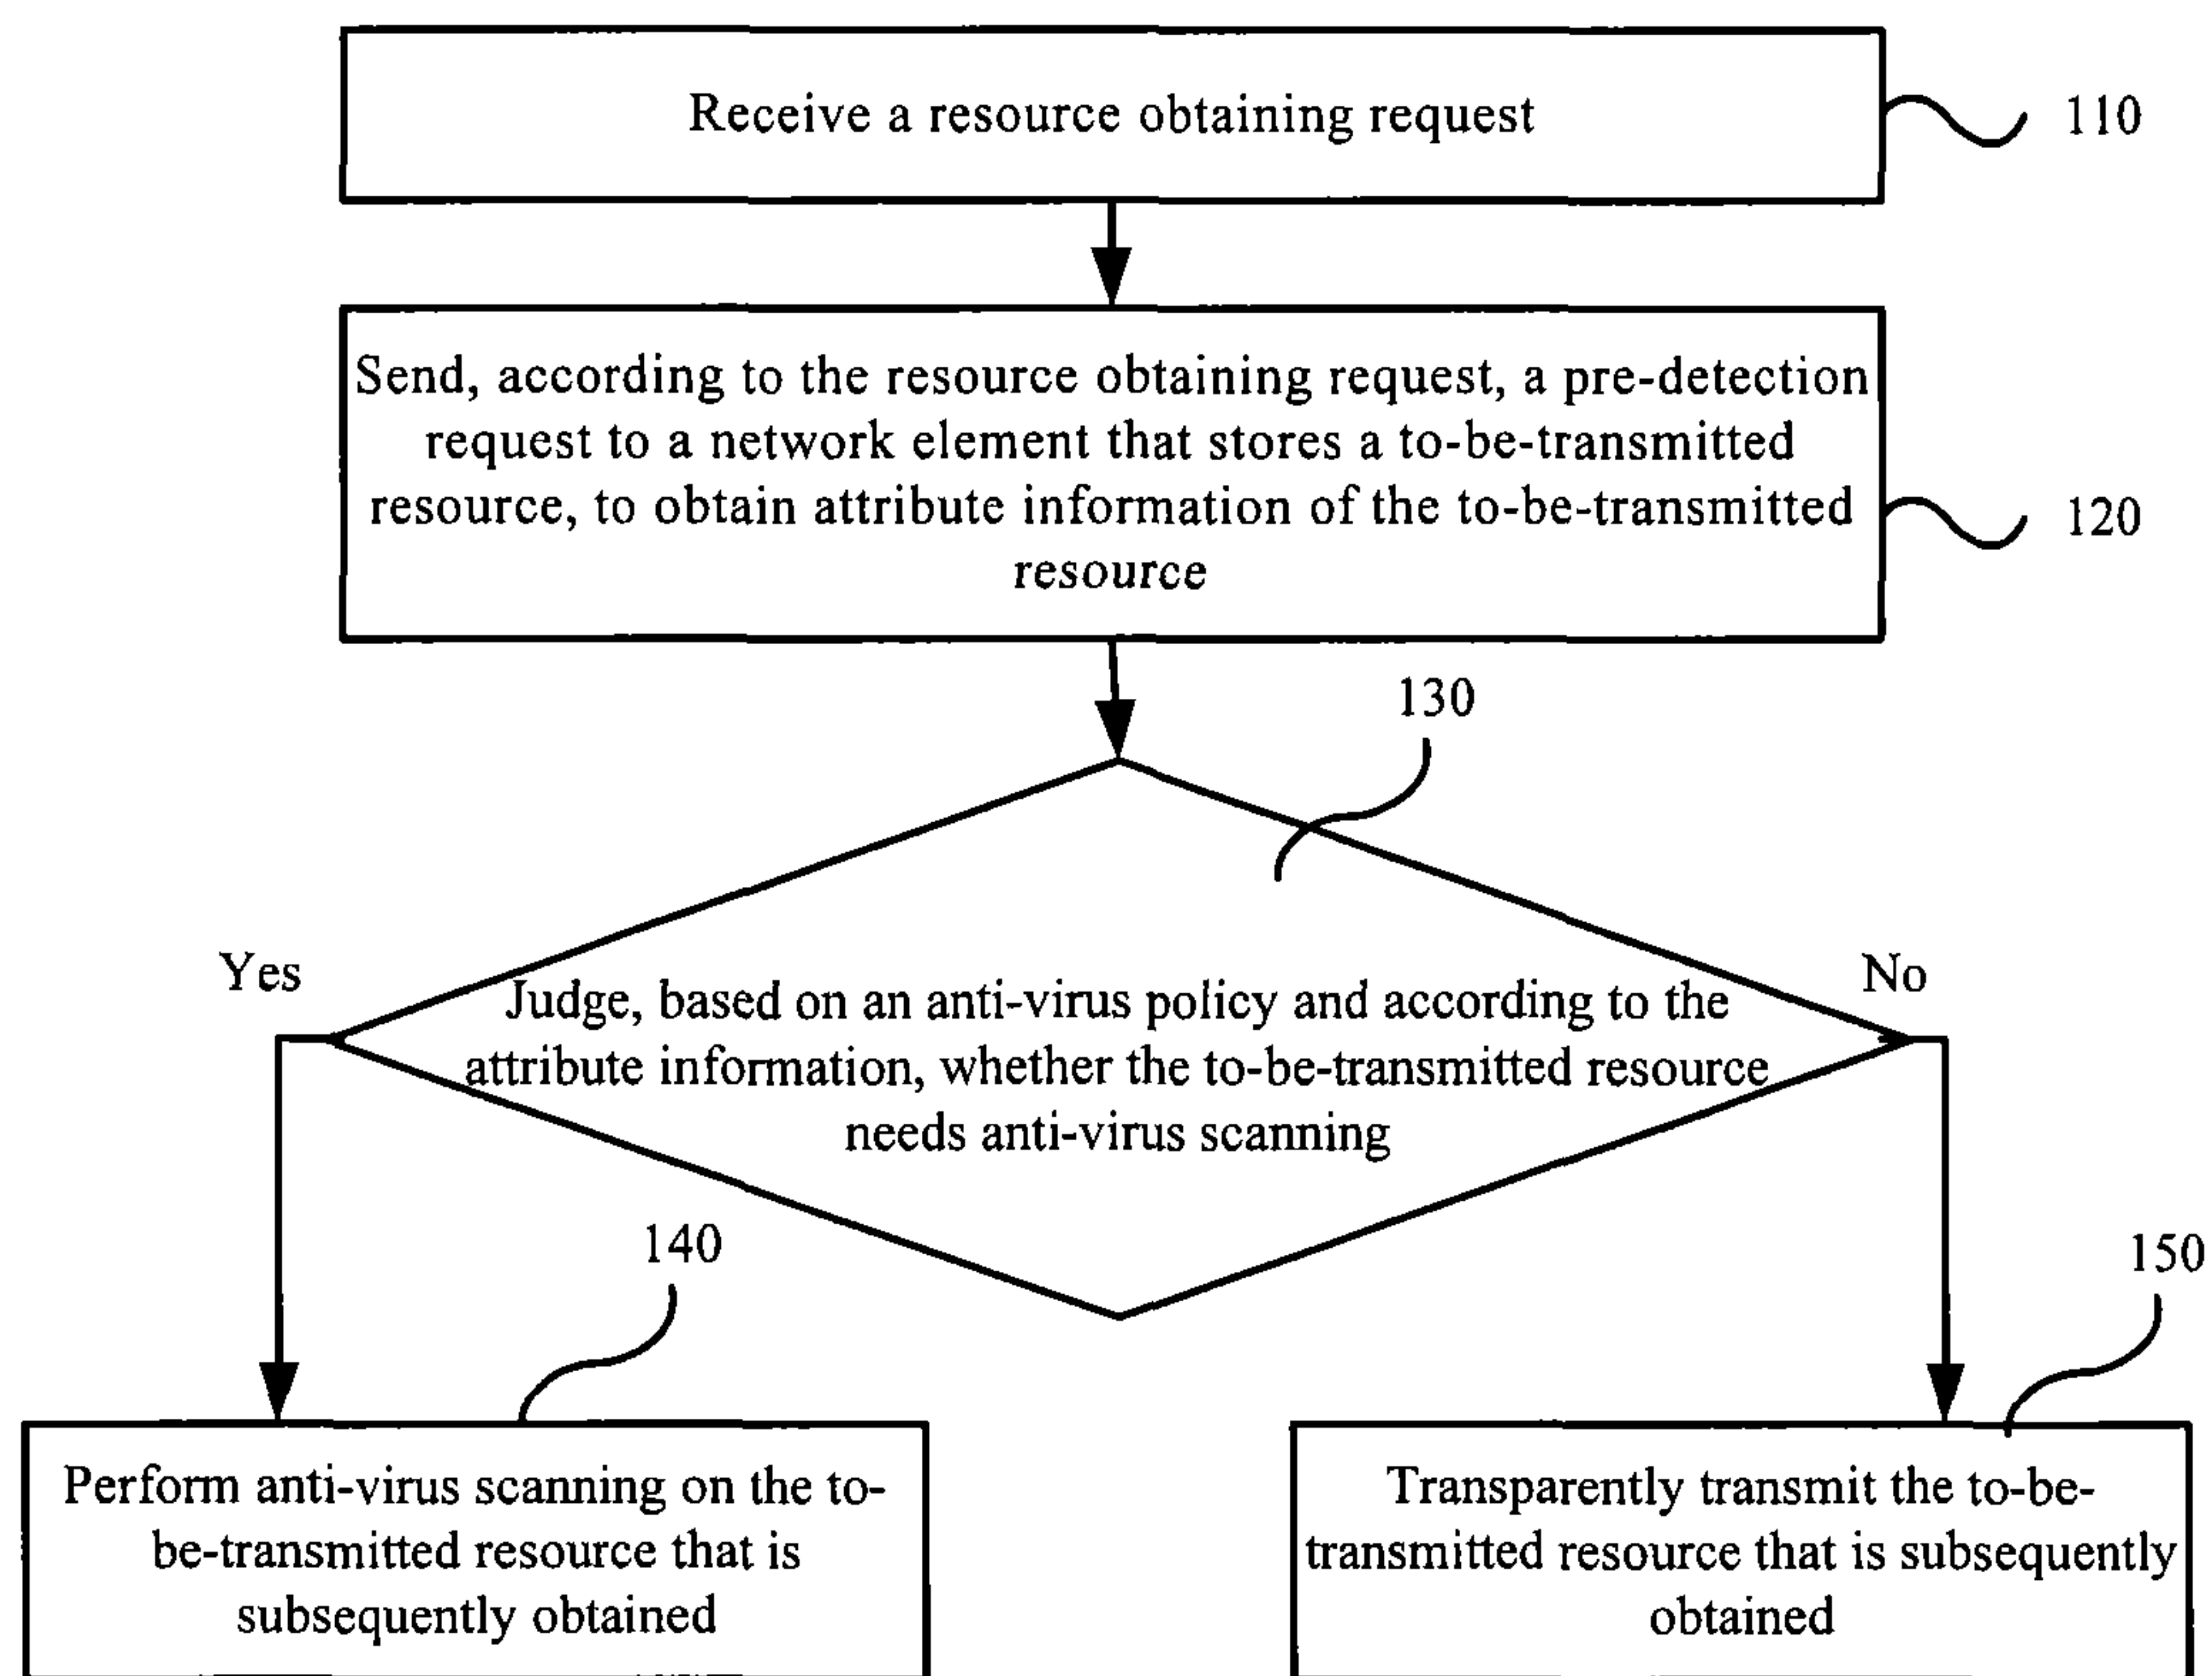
Receive a resource obtaining request

110

Send, according to the resource obtaining request, a pre-detection request to a network element that stores a to-be-transmitted resource, to obtain attribute information of the to-be-transmitted resource

120

130

Yes

No

Judge, based on an anti-virus policy and according to the attribute information, whether the to-be-transmitted resource needs anti-virus scanning

140

150

Perform anti-virus scanning on the to-be-transmitted resource that is subsequently obtained

Transparently transmit the to-be-transmitted resource that is subsequently obtained